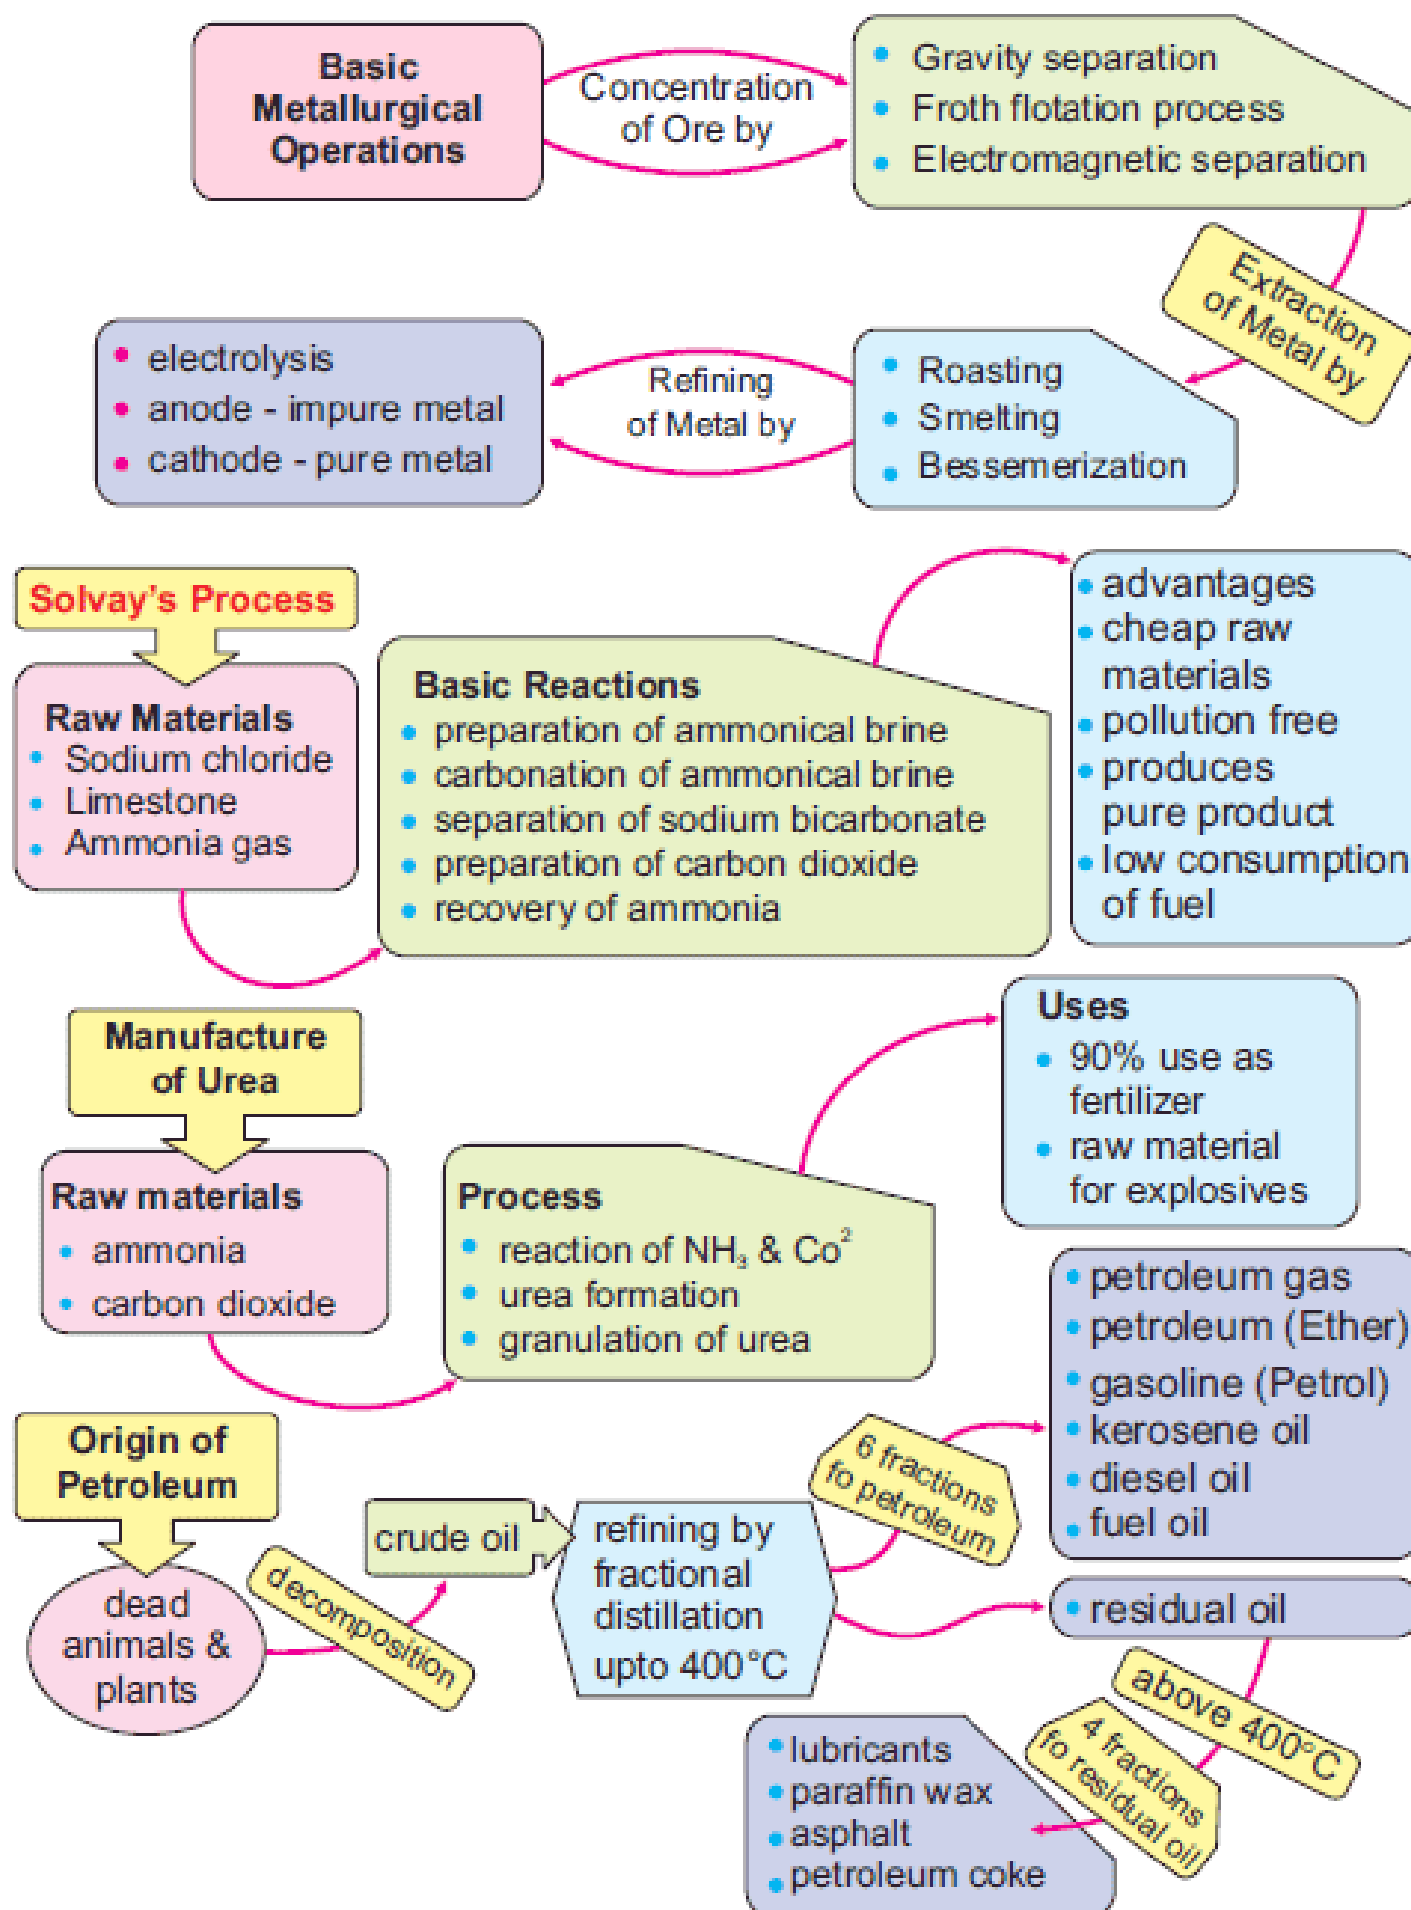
Basic Metallurgical Operations

Concentration of Ore by

- Gravity separation
- Froth flotation process
- Electromagnetic separation

Extraction of Metal by

- Roasting
- Smelting
- Bessemerization

Refining of Metal by

- electrolysis
- anode - impure metal
- cathode - pure metal

Solvay's Process

Raw Materials
- Sodium chloride
- Limestone
- Ammonia gas

Basic Reactions
- preparation of ammonical brine
- carbonation of ammonical brine
- separation of sodium bicarbonate
- preparation of carbon dioxide
- recovery of ammonia

- advantages
- cheap raw materials
- pollution free
- produces pure product
- low consumption of fuel

Manufacture of Urea

Raw materials
- ammonia
- carbon dioxide

Process
- reaction of $NH_3$ & $Co^2$
- urea formation
- granulation of urea

Uses
- 90% use as fertilizer
- raw material for explosives

Origin of Petroleum

dead animals & plants

decomposition

crude oil

refining by fractional distillation upto 400°C

6 fractions fo petroleum

- petroleum gas
- petroleum (Ether)
- gasoline (Petrol)
- kerosene oil
- diesel oil
- fuel oil

- residual oil

above 400°C

4 fractions fo residual oil

- lubricants
- paraffin wax
- asphalt
- petroleum coke